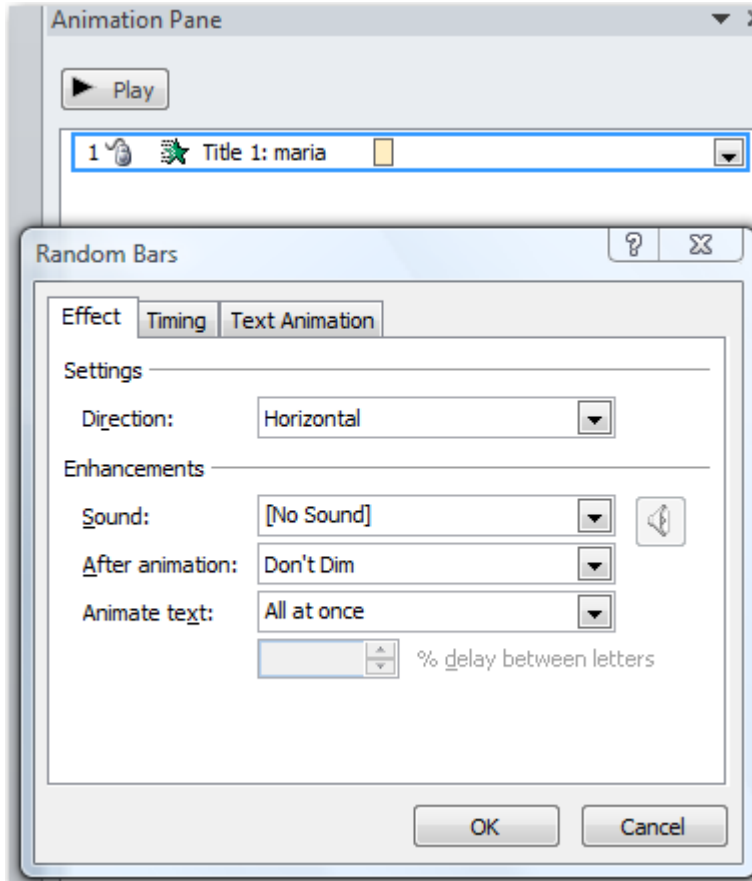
Animation Pane

Play

1 Title 1: maria

Random Bars

?

Effect Timing Text Animation

Settings

Direction: Horizontal

Enhancements

Sound: [No Sound]

After animation: Don't Dim

Animate text: All at once

% delay between letters

OK Cancel